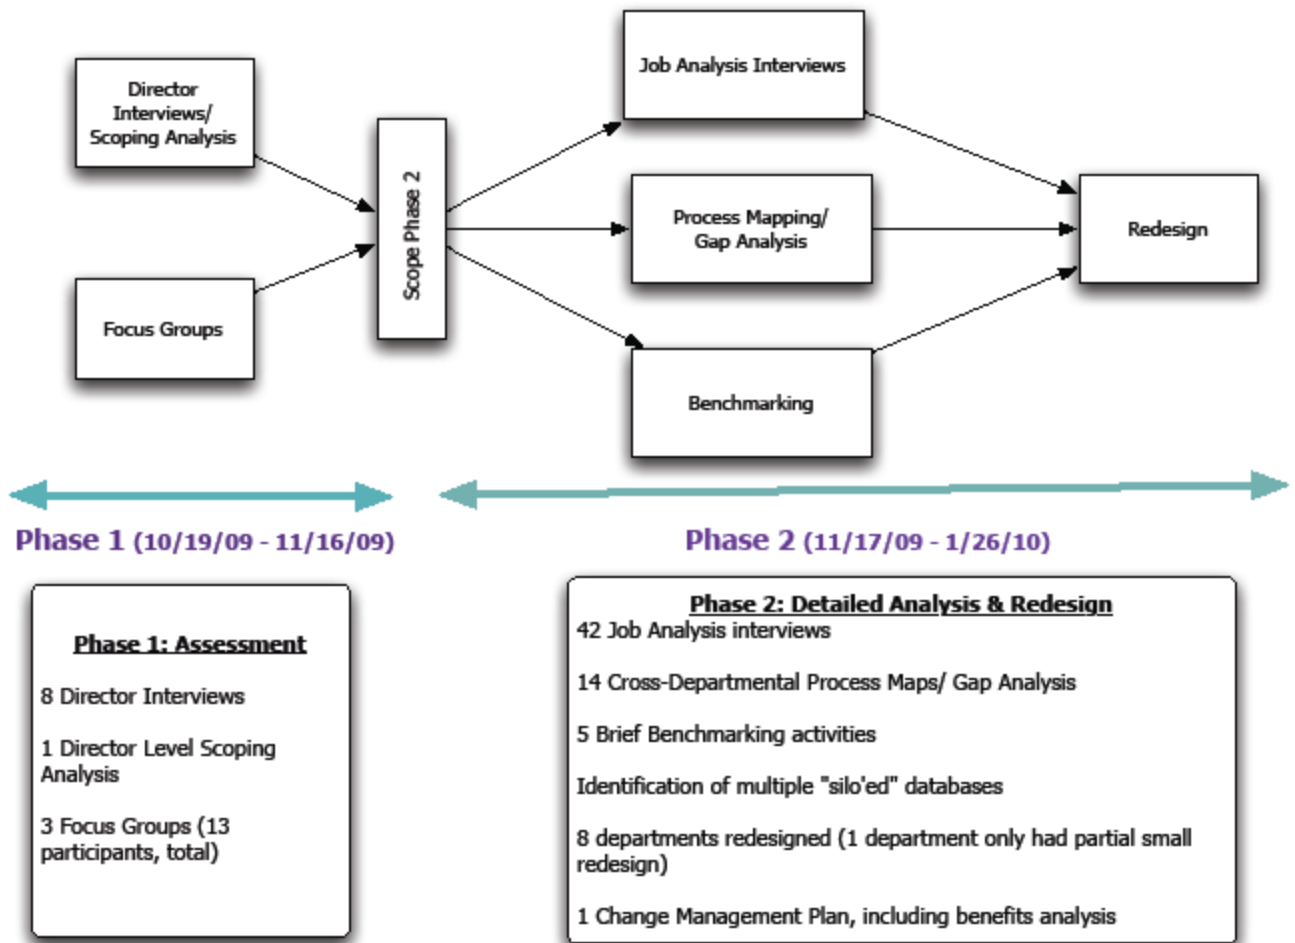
Director Interviews/ Scoping Analysis

Focus Groups

Scope Phase 2

Job Analysis Interviews

Process Mapping/ Gap Analysis

Benchmarking

Redesign

Phase 1 (10/19/09 - 11/16/09)

Phase 2 (11/17/09 - 1/26/10)

Phase 1: Assessment

8 Director Interviews

1 Director Level Scoping Analysis

3 Focus Groups (13 participants, total)

Phase 2: Detailed Analysis & Redesign

42 Job Analysis interviews

14 Cross-Departmental Process Maps/ Gap Analysis

5 Brief Benchmarking activities

Identification of multiple "silo'ed" databases

8 departments redesigned (1 department only had partial small redesign)

1 Change Management Plan, including benefits analysis